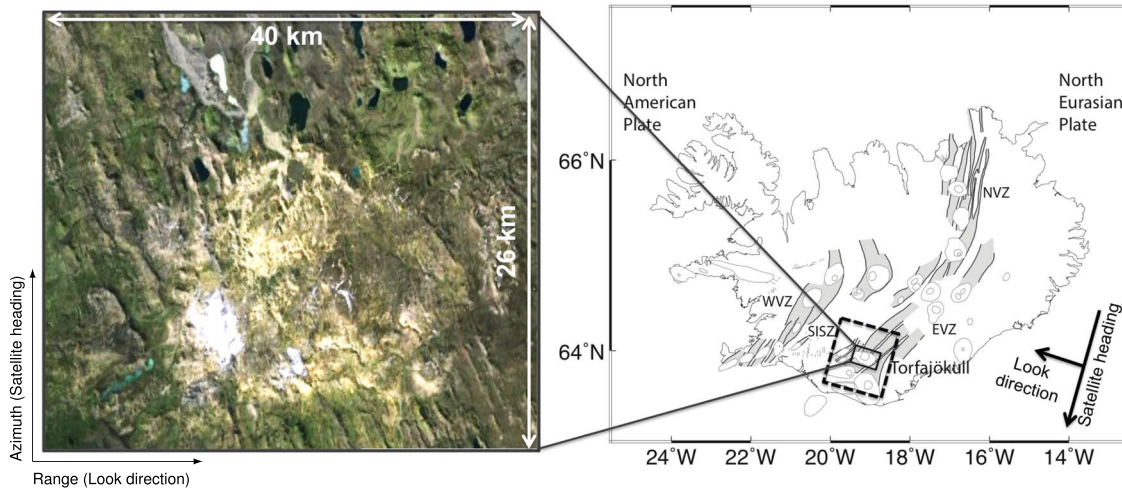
40 km

26 km

Azimuth (Satellite heading)

Range (Look direction)

North American Plate

North Eurasian Plate

66°N

64°N

NVZ

WVZ

SISZ

EVZ

Torfajökull

Look direction

Satellite heading

24°W 22°W 20°W 18°W 16°W 14°W